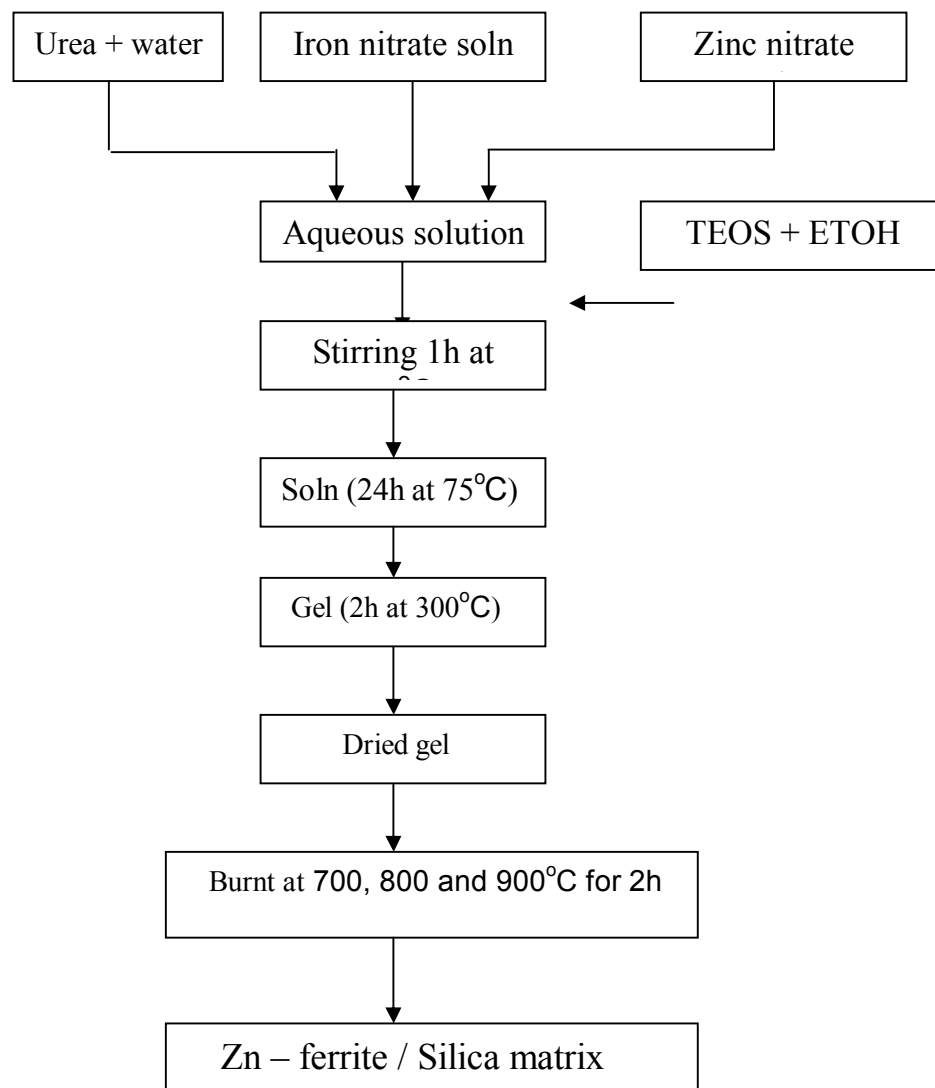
Urea + water

Iron nitrate soln

Zinc nitrate

Aqueous solution

TEOS + ETOH

Stirring 1h at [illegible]

Soln (24h at 75$^{o}$C)

Gel (2h at 300$^{o}$C)

Dried gel

Burnt at 700, 800 and 900$^{o}$C for 2h

Zn – ferrite / Silica matrix